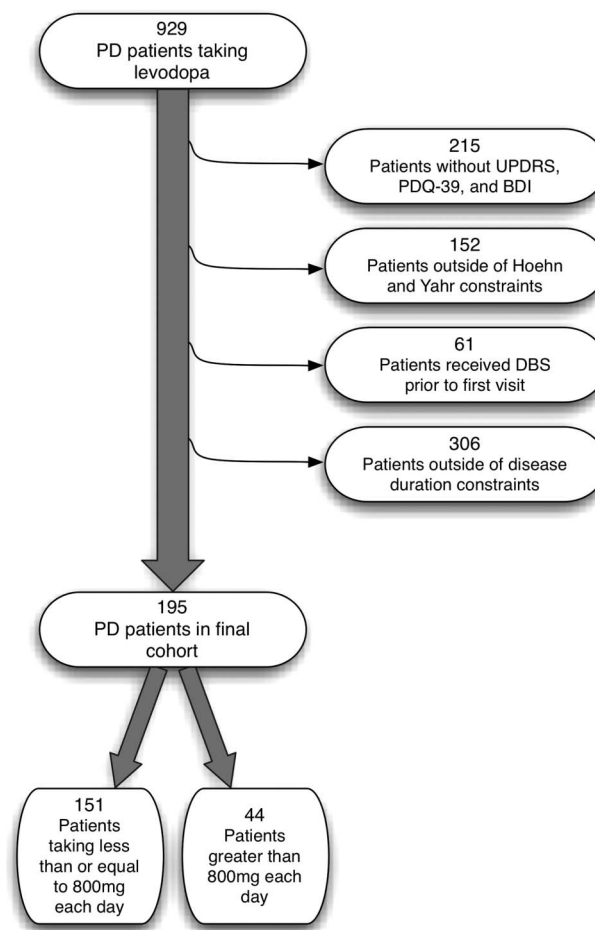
929
PD patients taking levodopa

215
Patients without UPDRS, PDQ-39, and BDI

152
Patients outside of Hoehn and Yahr constraints

61
Patients received DBS prior to first visit

306
Patients outside of disease duration constraints

195
PD patients in final cohort

151
Patients taking less than or equal to 800mg each day

44
Patients greater than 800mg each day